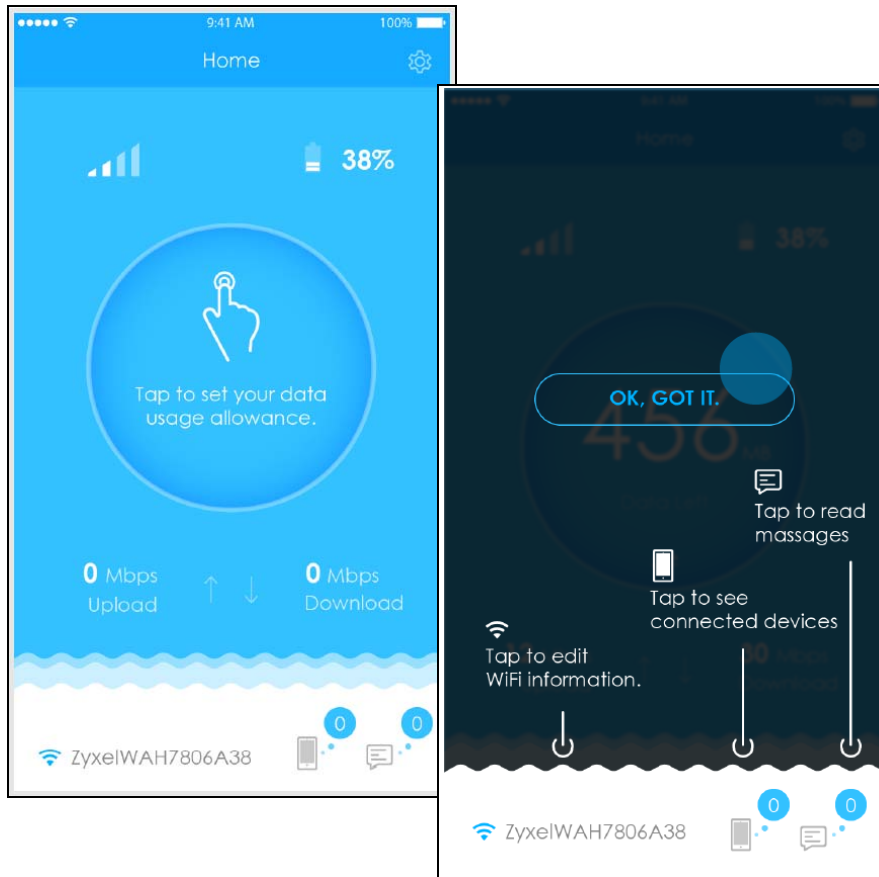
9:41 AM
100%

Home

38%

Tap to set your data usage allowance.

0 Mbps
Upload

0 Mbps
Download

0
0

ZyxelWAH7806A38

Home

38%

OK, GOT IT.

456

Tap to read massages

Tap to see connected devices

Tap to edit WiFi information.

0
0

ZyxelWAH7806A38